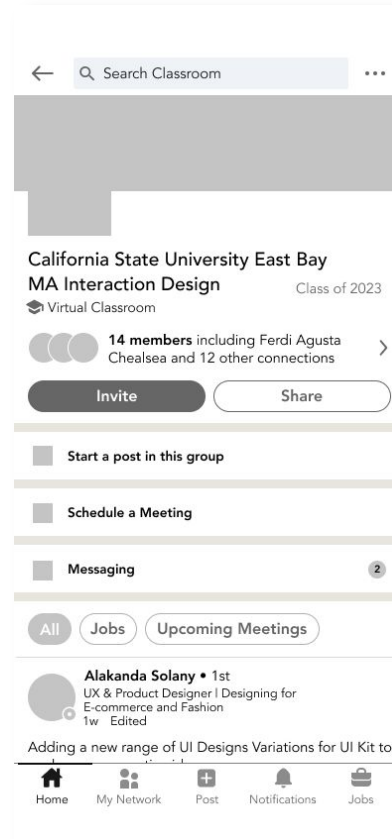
Search Classroom

California State University East Bay
MA Interaction Design
Class of 2023
Virtual Classroom

14 members including Ferdi Agusta Chealsea and 12 other connections

Invite
Share

Start a post in this group

Schedule a Meeting

Messaging
2

All
Jobs
Upcoming Meetings

Alakanda Solany • 1st
UX & Product Designer | Designing for E-commerce and Fashion
1w Edited

Adding a new range of UI Designs Variations for UI Kit to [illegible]

Home
My Network
Post
Notifications
Jobs